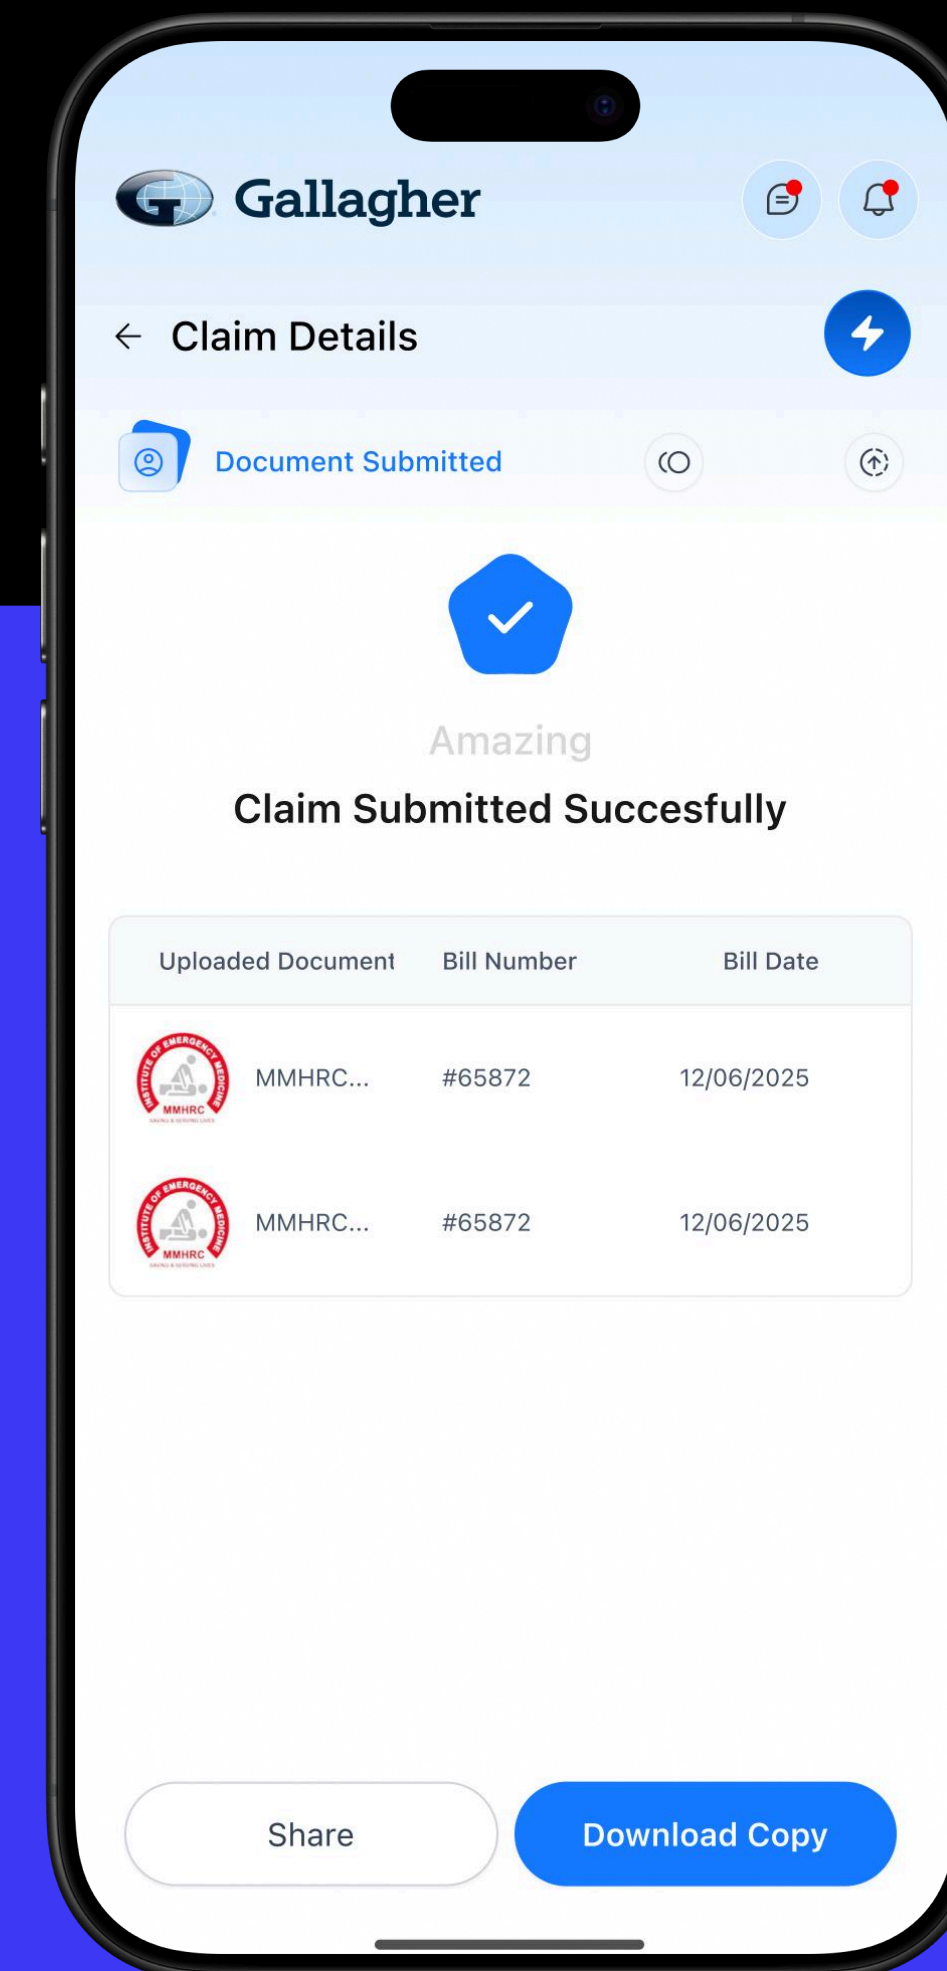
Gallagher

Claim Details

Document Submitted

Amazing

Claim Submitted Succesfully

| Uploaded Document | Bill Number | Bill Date |
|---|---|---|
| INSTITUTE OF EMERGENCY MEDICINE MMHRC MMHRC... | #65872 | 12/06/2025 |
| INSTITUTE OF EMERGENCY MEDICINE MMHRC MMHRC... | #65872 | 12/06/2025 |

Share

Download Copy